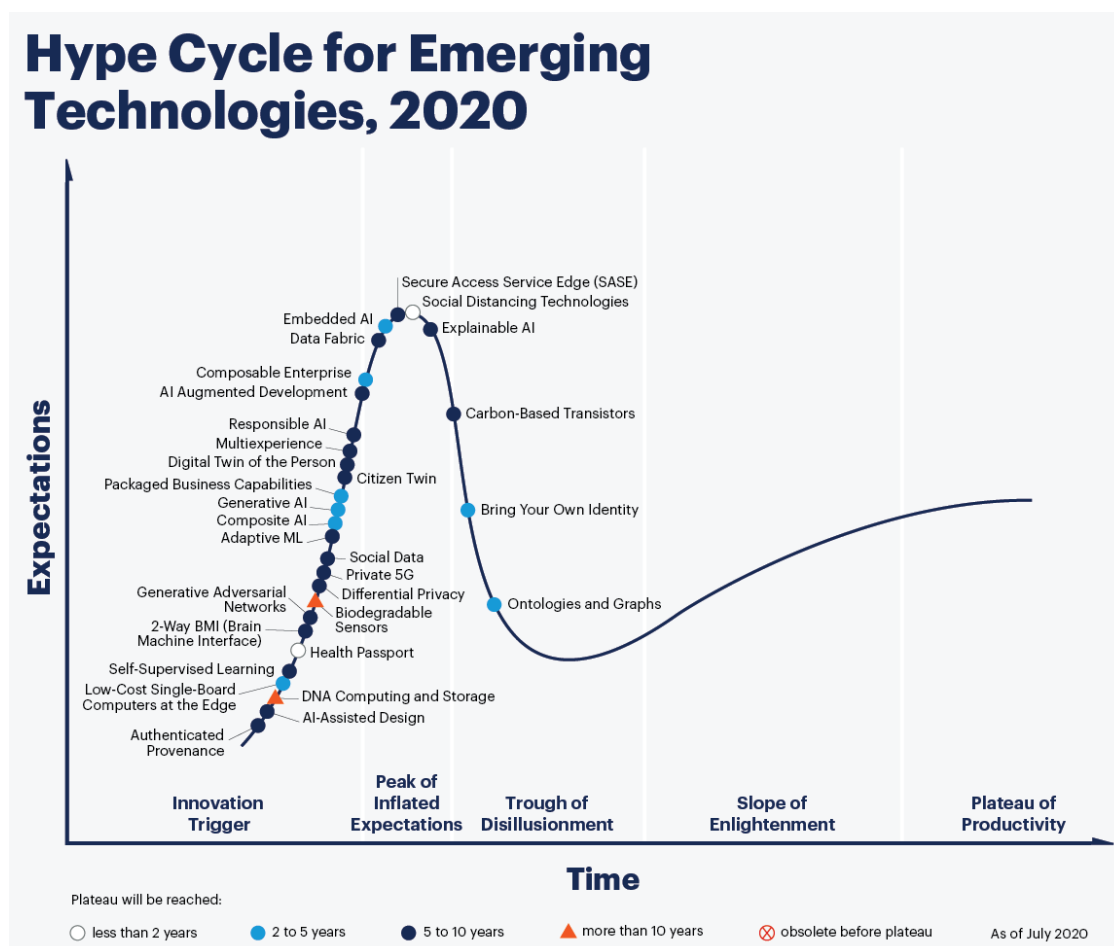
Hype Cycle for Emerging Technologies, 2020

Expectations

Secure Access Service Edge (SASE)
Social Distancing Technologies
Embedded AI
Data Fabric
Explainable AI
Composable Enterprise
AI Augmented Development
Carbon-Based Transistors
Responsible AI
Multiexperience
Digital Twin of the Person
Citizen Twin
Packaged Business Capabilities
Generative AI
Composite AI
Bring Your Own Identity
Adaptive ML
Social Data
Private 5G
Generative Adversarial Networks
Differential Privacy
Biodegradable Sensors
Ontologies and Graphs
2-Way BMI (Brain Machine Interface)
Health Passport
Self-Supervised Learning
Low-Cost Single-Board Computers at the Edge
DNA Computing and Storage
AI-Assisted Design
Authenticated Provenance

Innovation Trigger
Peak of Inflated Expectations
Trough of Disillusionment
Slope of Enlightenment
Plateau of Productivity

Time

Plateau will be reached:
less than 2 years
2 to 5 years
5 to 10 years
more than 10 years
obsolete before plateau
As of July 2020